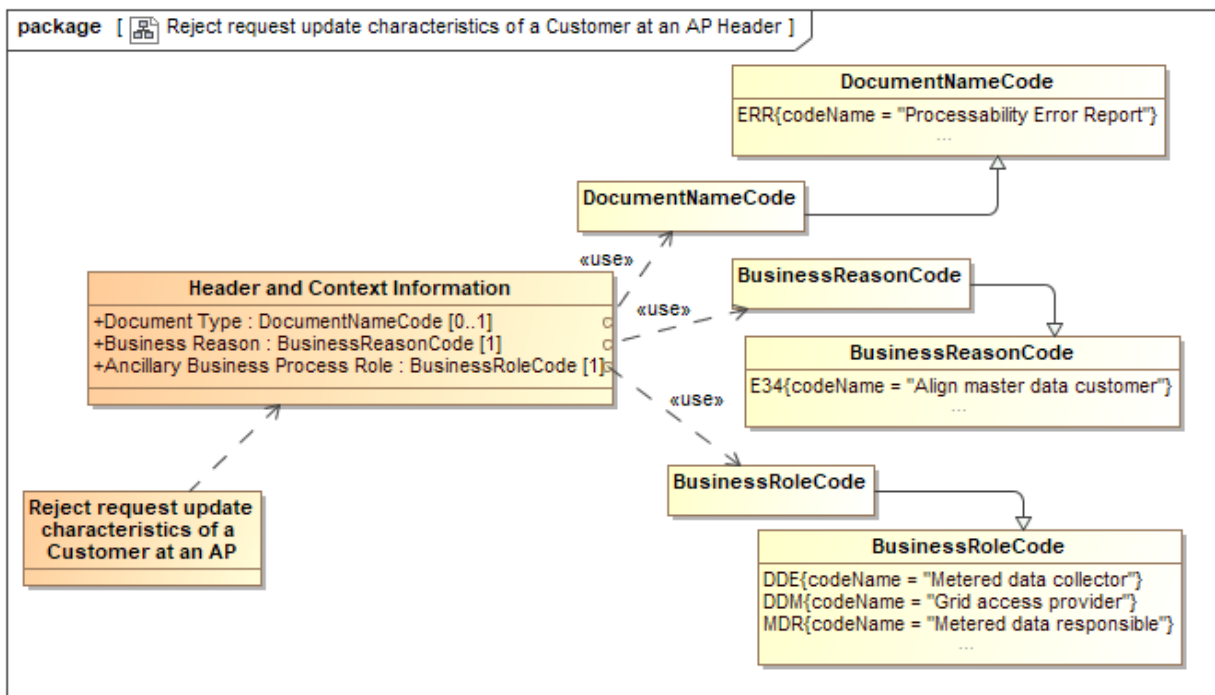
package [ Reject request update characteristics of a Customer at an AP Header ]

DocumentNameCode
ERR{codeName = "Processability Error Report"}
...

DocumentNameCode

«use»

BusinessReasonCode

Header and Context Information
+Document Type : DocumentNameCode [0..1]
+Business Reason : BusinessReasonCode [1]
+Ancillary Business Process Role : BusinessRoleCode [1]

«use»

BusinessReasonCode
E34{codeName = "Align master data customer"}
...

«use»

BusinessRoleCode

Reject request update characteristics of a Customer at an AP

BusinessRoleCode
DDE{codeName = "Metered data collector"}
DDM{codeName = "Grid access provider"}
MDR{codeName = "Metered data responsible"}
...